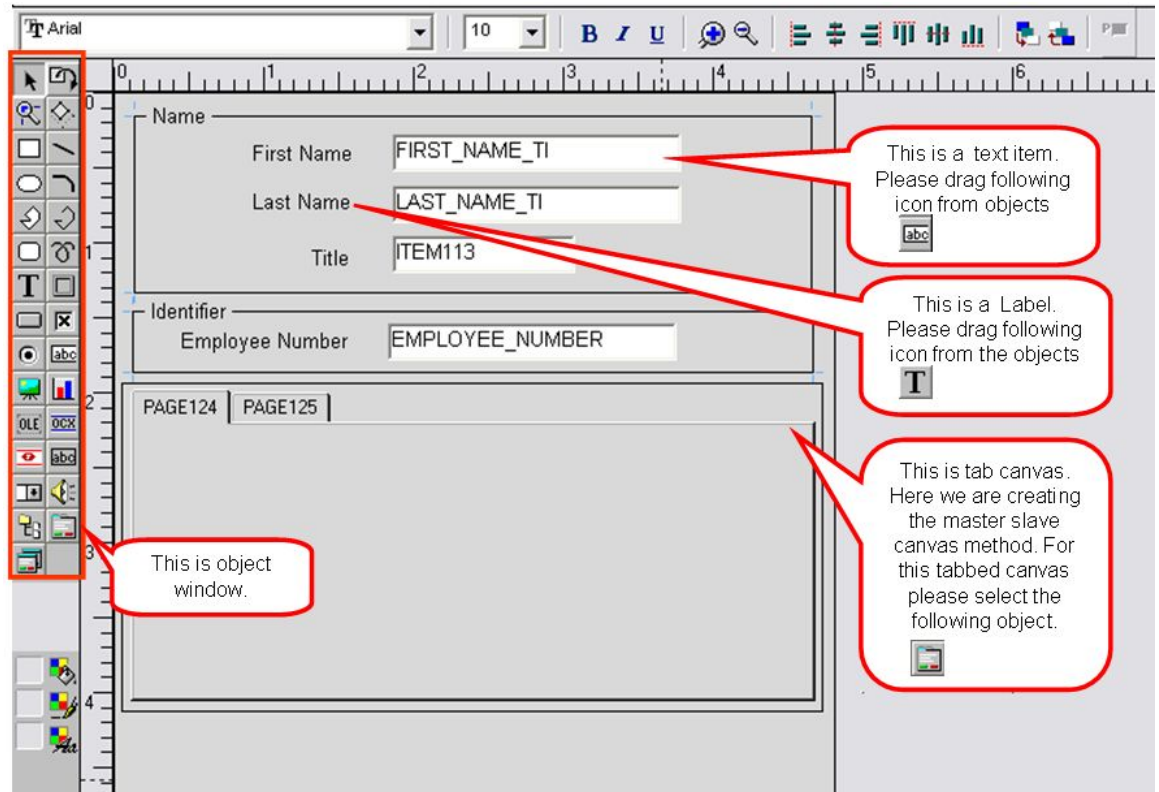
Arial 10 B I U

0 1 2 3 4 5 6

Name

First Name FIRST_NAME_TI

Last Name LAST_NAME_TI

Title ITEM113

Identifier

Employee Number EMPLOYEE_NUMBER

PAGE124 PAGE125

This is a text item. Please drag following icon from objects

abc

This is a Label. Please drag following icon from the objects

T

This is tab canvas. Here we are creating the master slave canvas method. For this tabbed canvas please select the following object.

This is object window.

abc
OLE OCX
abc